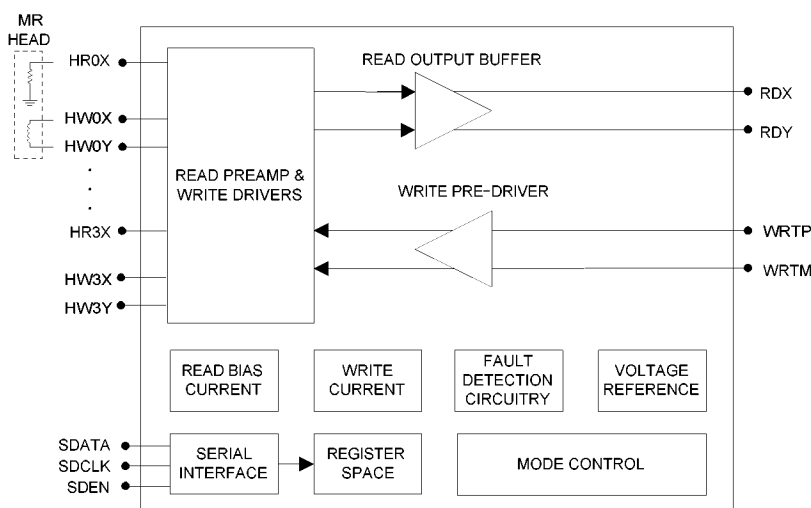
MR HEAD

HR0X

HW0X

HW0Y

.
.
.

HR3X

HW3X

HW3Y

READ PREAMP & WRITE DRIVERS

READ OUTPUT BUFFER

RDX

RDY

WRITE PRE-DRIVER

WRTP

WRTM

READ BIAS CURRENT

WRITE CURRENT

FAULT DETECTION CIRCUITRY

VOLTAGE REFERENCE

SDATA

SDCLK

SDEN

SERIAL INTERFACE

REGISTER SPACE

MODE CONTROL